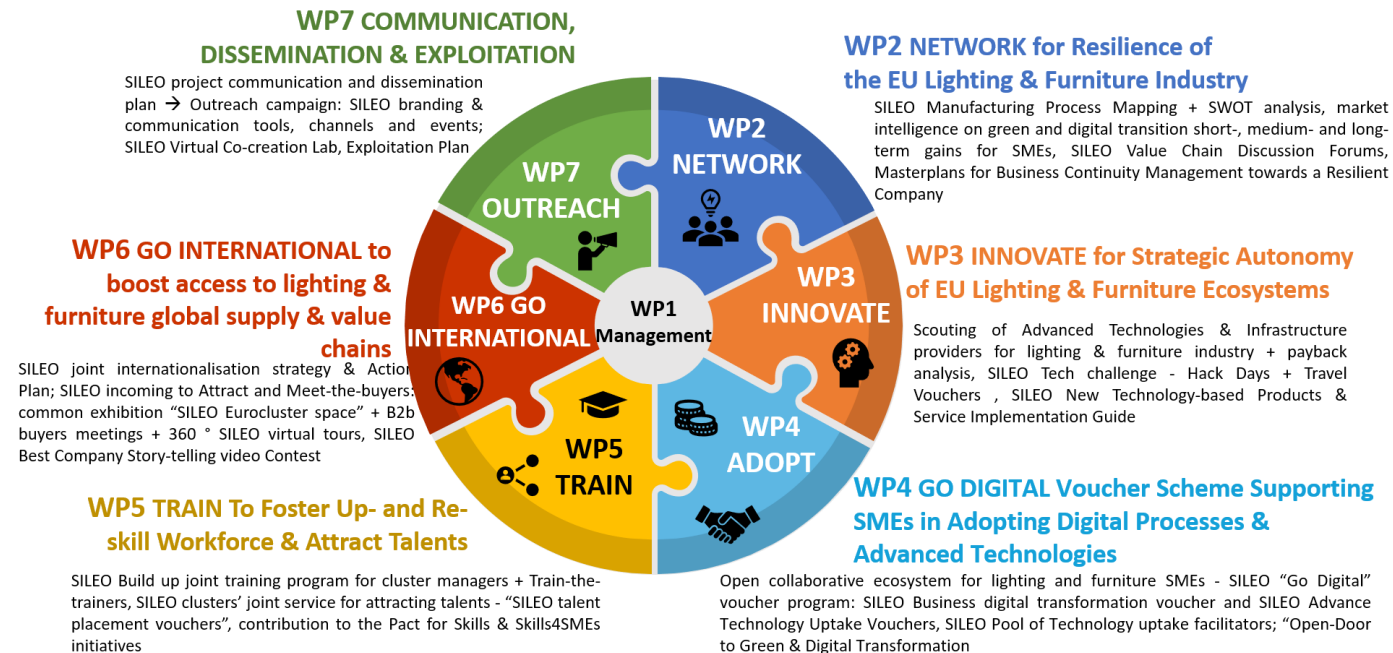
WP7 COMMUNICATION, DISSEMINATION & EXPLOITATION

SILEO project communication and dissemination plan → Outreach campaign: SILEO branding & communication tools, channels and events; SILEO Virtual Co-creation Lab, Exploitation Plan

WP2 NETWORK for Resilience of the EU Lighting & Furniture Industry

SILEO Manufacturing Process Mapping + SWOT analysis, market intelligence on green and digital transition short-, medium- and long-term gains for SMEs, SILEO Value Chain Discussion Forums, Masterplans for Business Continuity Management towards a Resilient Company

WP7 OUTREACH

WP2 NETWORK

WP6 GO INTERNATIONAL to boost access to lighting & furniture global supply & value chains

SILEO joint internationalisation strategy & Action Plan; SILEO incoming to Attract and Meet-the-buyers: common exhibition "SILEO Eurocluster space" + B2b buyers meetings + 360 ° SILEO virtual tours, SILEO Best Company Story-telling video Contest

WP6 GO INTERNATIONAL

WP1 Management

WP3 INNOVATE

WP3 INNOVATE for Strategic Autonomy of EU Lighting & Furniture Ecosystems

Scouting of Advanced Technologies & Infrastructure providers for lighting & furniture industry + payback analysis, SILEO Tech challenge - Hack Days + Travel Vouchers , SILEO New Technology-based Products & Service Implementation Guide

WP5 TRAIN

WP4 ADOPT

WP5 TRAIN To Foster Up- and Re-skill Workforce & Attract Talents

SILEO Build up joint training program for cluster managers + Train-the-trainers, SILEO clusters' joint service for attracting talents - "SILEO talent placement vouchers", contribution to the Pact for Skills & Skills4SMEs initiatives

WP4 GO DIGITAL Voucher Scheme Supporting SMEs in Adopting Digital Processes & Advanced Technologies

Open collaborative ecosystem for lighting and furniture SMEs - SILEO "Go Digital" voucher program: SILEO Business digital transformation voucher and SILEO Advance Technology Uptake Vouchers, SILEO Pool of Technology uptake facilitators; "Open-Door to Green & Digital Transformation